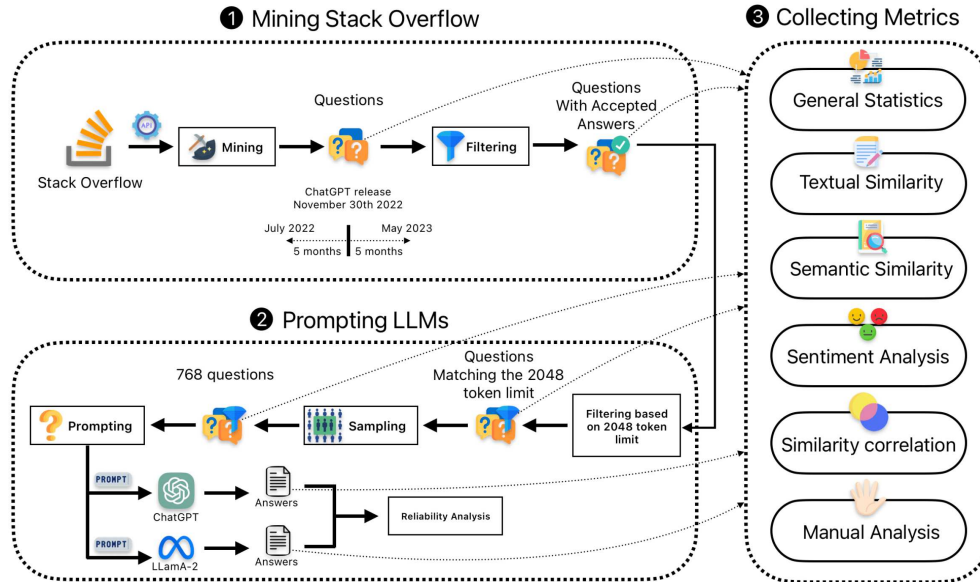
❶ Mining Stack Overflow

Stack Overflow

API

Mining

Questions

ChatGPT release
November 30th 2022

July 2022

May 2023

5 months

5 months

Filtering

Questions
With Accepted
Answers

❷ Prompting LLMs

768 questions

Questions
Matching the 2048
token limit

Filtering based
on 2048 token
limit

Sampling

Prompting

PROMPT

ChatGPT

PROMPT

LLamA-2

Answers

Answers

Reliability Analysis

❸ Collecting Metrics

General Statistics

Textual Similarity

Semantic Similarity

Sentiment Analysis

Similarity correlation

Manual Analysis